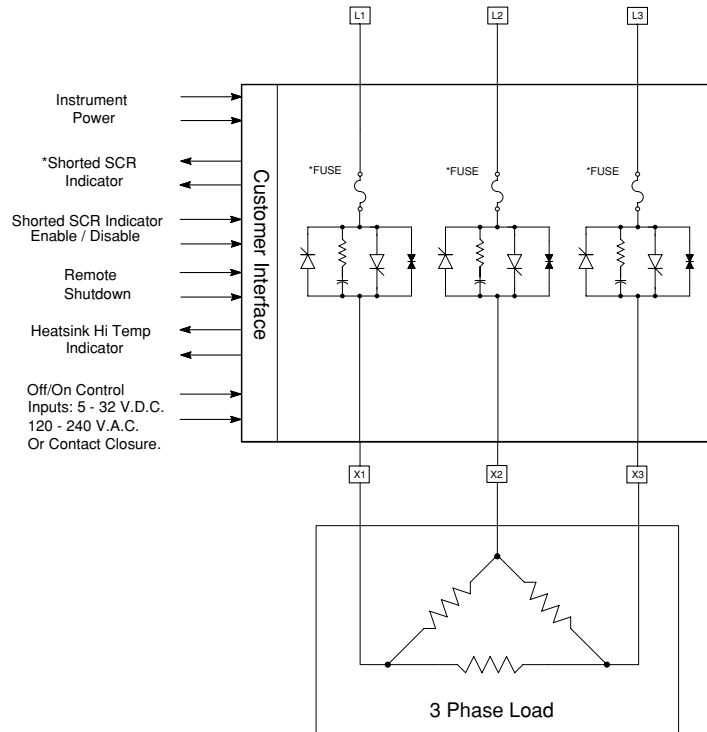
L1

L2

L3

Instrument Power

*Shorted SCR Indicator

Shorted SCR Indicator Enable / Disable

Remote Shutdown

Heatsink Hi Temp Indicator

Off/On Control Inputs: 5 - 32 V.D.C. 120 - 240 V.A.C. Or Contact Closure.

Customer Interface

*FUSE

*FUSE

*FUSE

X1

X2

X3

3 Phase Load